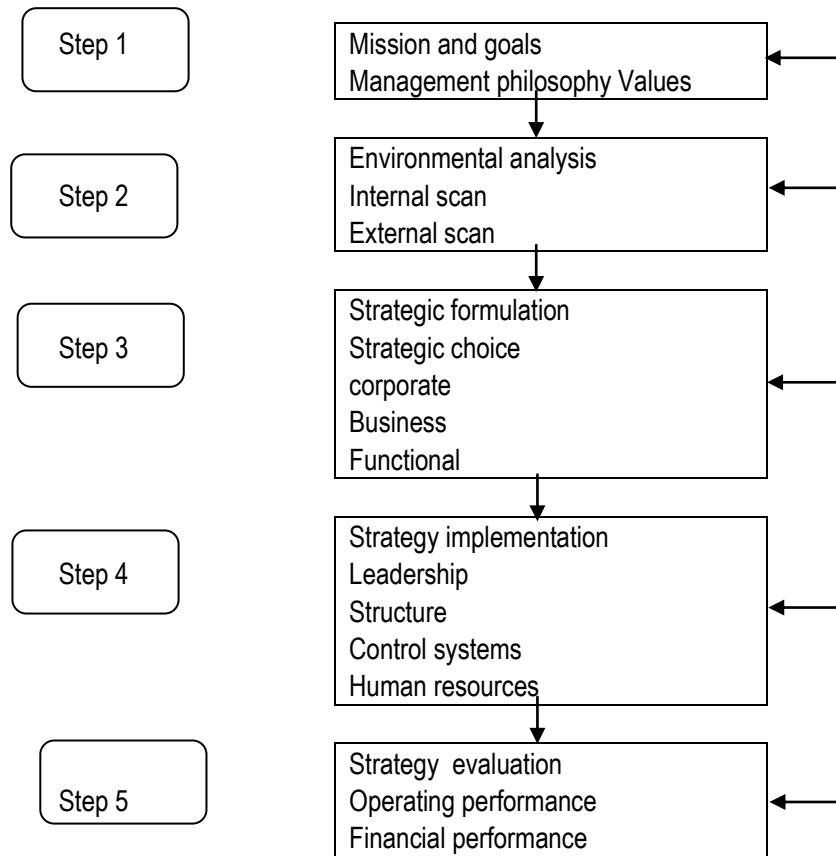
Step 1

Mission and goals
Management philosophy Values

Step 2

Environmental analysis
Internal scan
External scan

Step 3

Strategic formulation
Strategic choice
corporate
Business
Functional

Step 4

Strategy implementation
Leadership
Structure
Control systems
Human resources

Step 5

Strategy evaluation
Operating performance
Financial performance